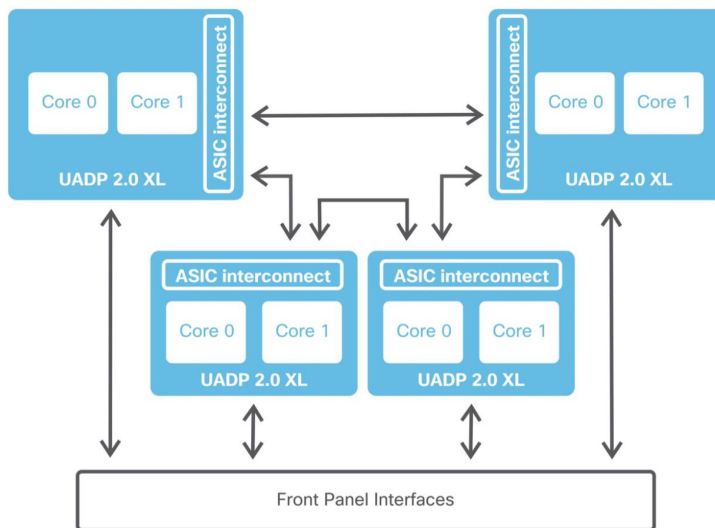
Core 0
Core 1
ASIC interconnect
UADP 2.0 XL

ASIC interconnect
Core 0
Core 1
UADP 2.0 XL

ASIC interconnect
Core 0
Core 1
UADP 2.0 XL

ASIC interconnect
Core 0
Core 1
UADP 2.0 XL

Front Panel Interfaces